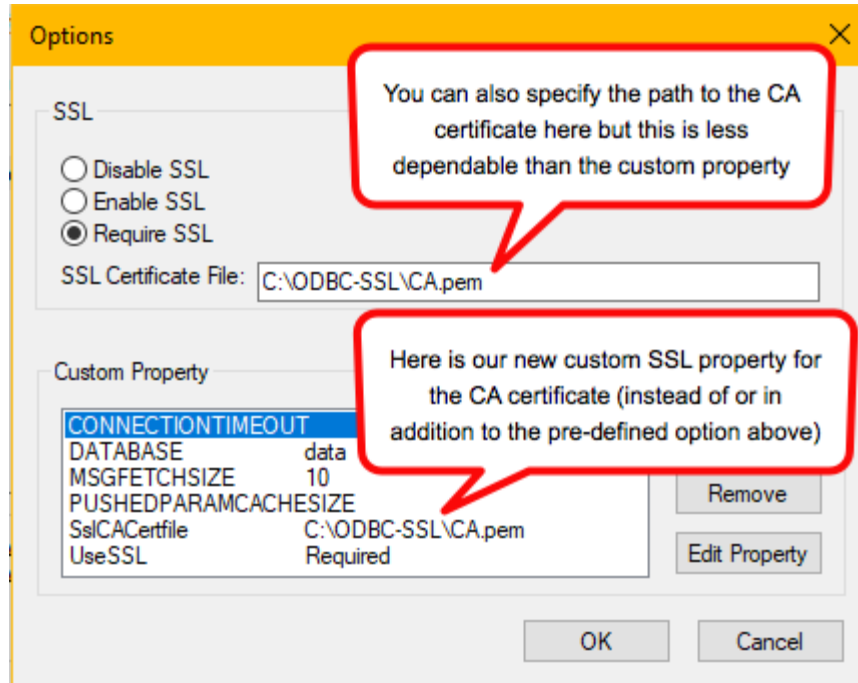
Options

SSL

Disable SSL
Enable SSL
Require SSL

SSL Certificate File: C:\ODBC-SSL\CA.pem

You can also specify the path to the CA certificate here but this is less dependable than the custom property

Custom Property

| | |
|---|---|
| CONNECTIONTIMEOUT | |
| DATABASE | data |
| MSGFETCHSIZE | 10 |
| PUSHEDPARAMCACHESIZE | |
| SslCACertfile | C:\ODBC-SSL\CA.pem |
| UseSSL | Required |

Here is our new custom SSL property for the CA certificate (instead of or in addition to the pre-defined option above)

Remove

Edit Property

OK

Cancel